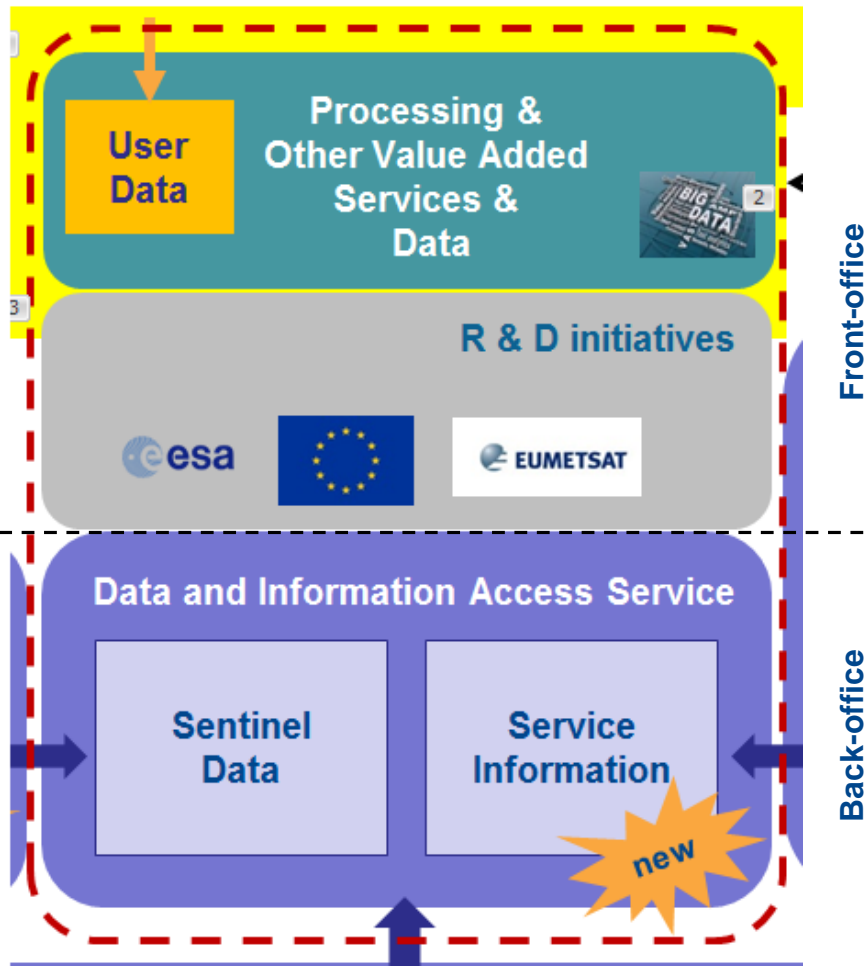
User Data

Processing & Other Value Added Services & Data

BIG DATA

2

3

R & D initiatives

esa

EUMETSAT

Front-office

Data and Information Access Service

Sentinel Data

Service Information

new

Back-office